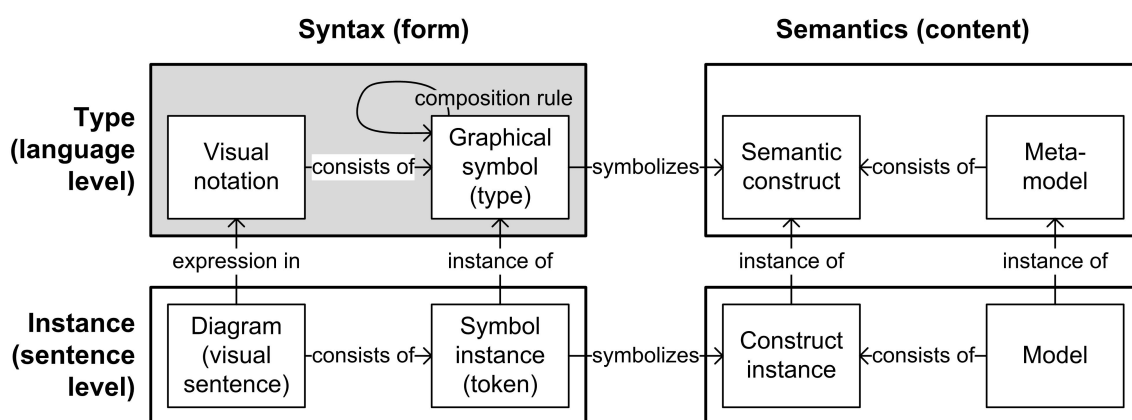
Syntax (form)

Semantics (content)

Type (language level)

composition rule

Visual notation

consists of

Graphical symbol (type)

symbolizes

Semantic construct

consists of

Metamodel

expression in

instance of

instance of

instance of

Instance (sentence level)

Diagram (visual sentence)

consists of

Symbol instance (token)

symbolizes

Construct instance

consists of

Model